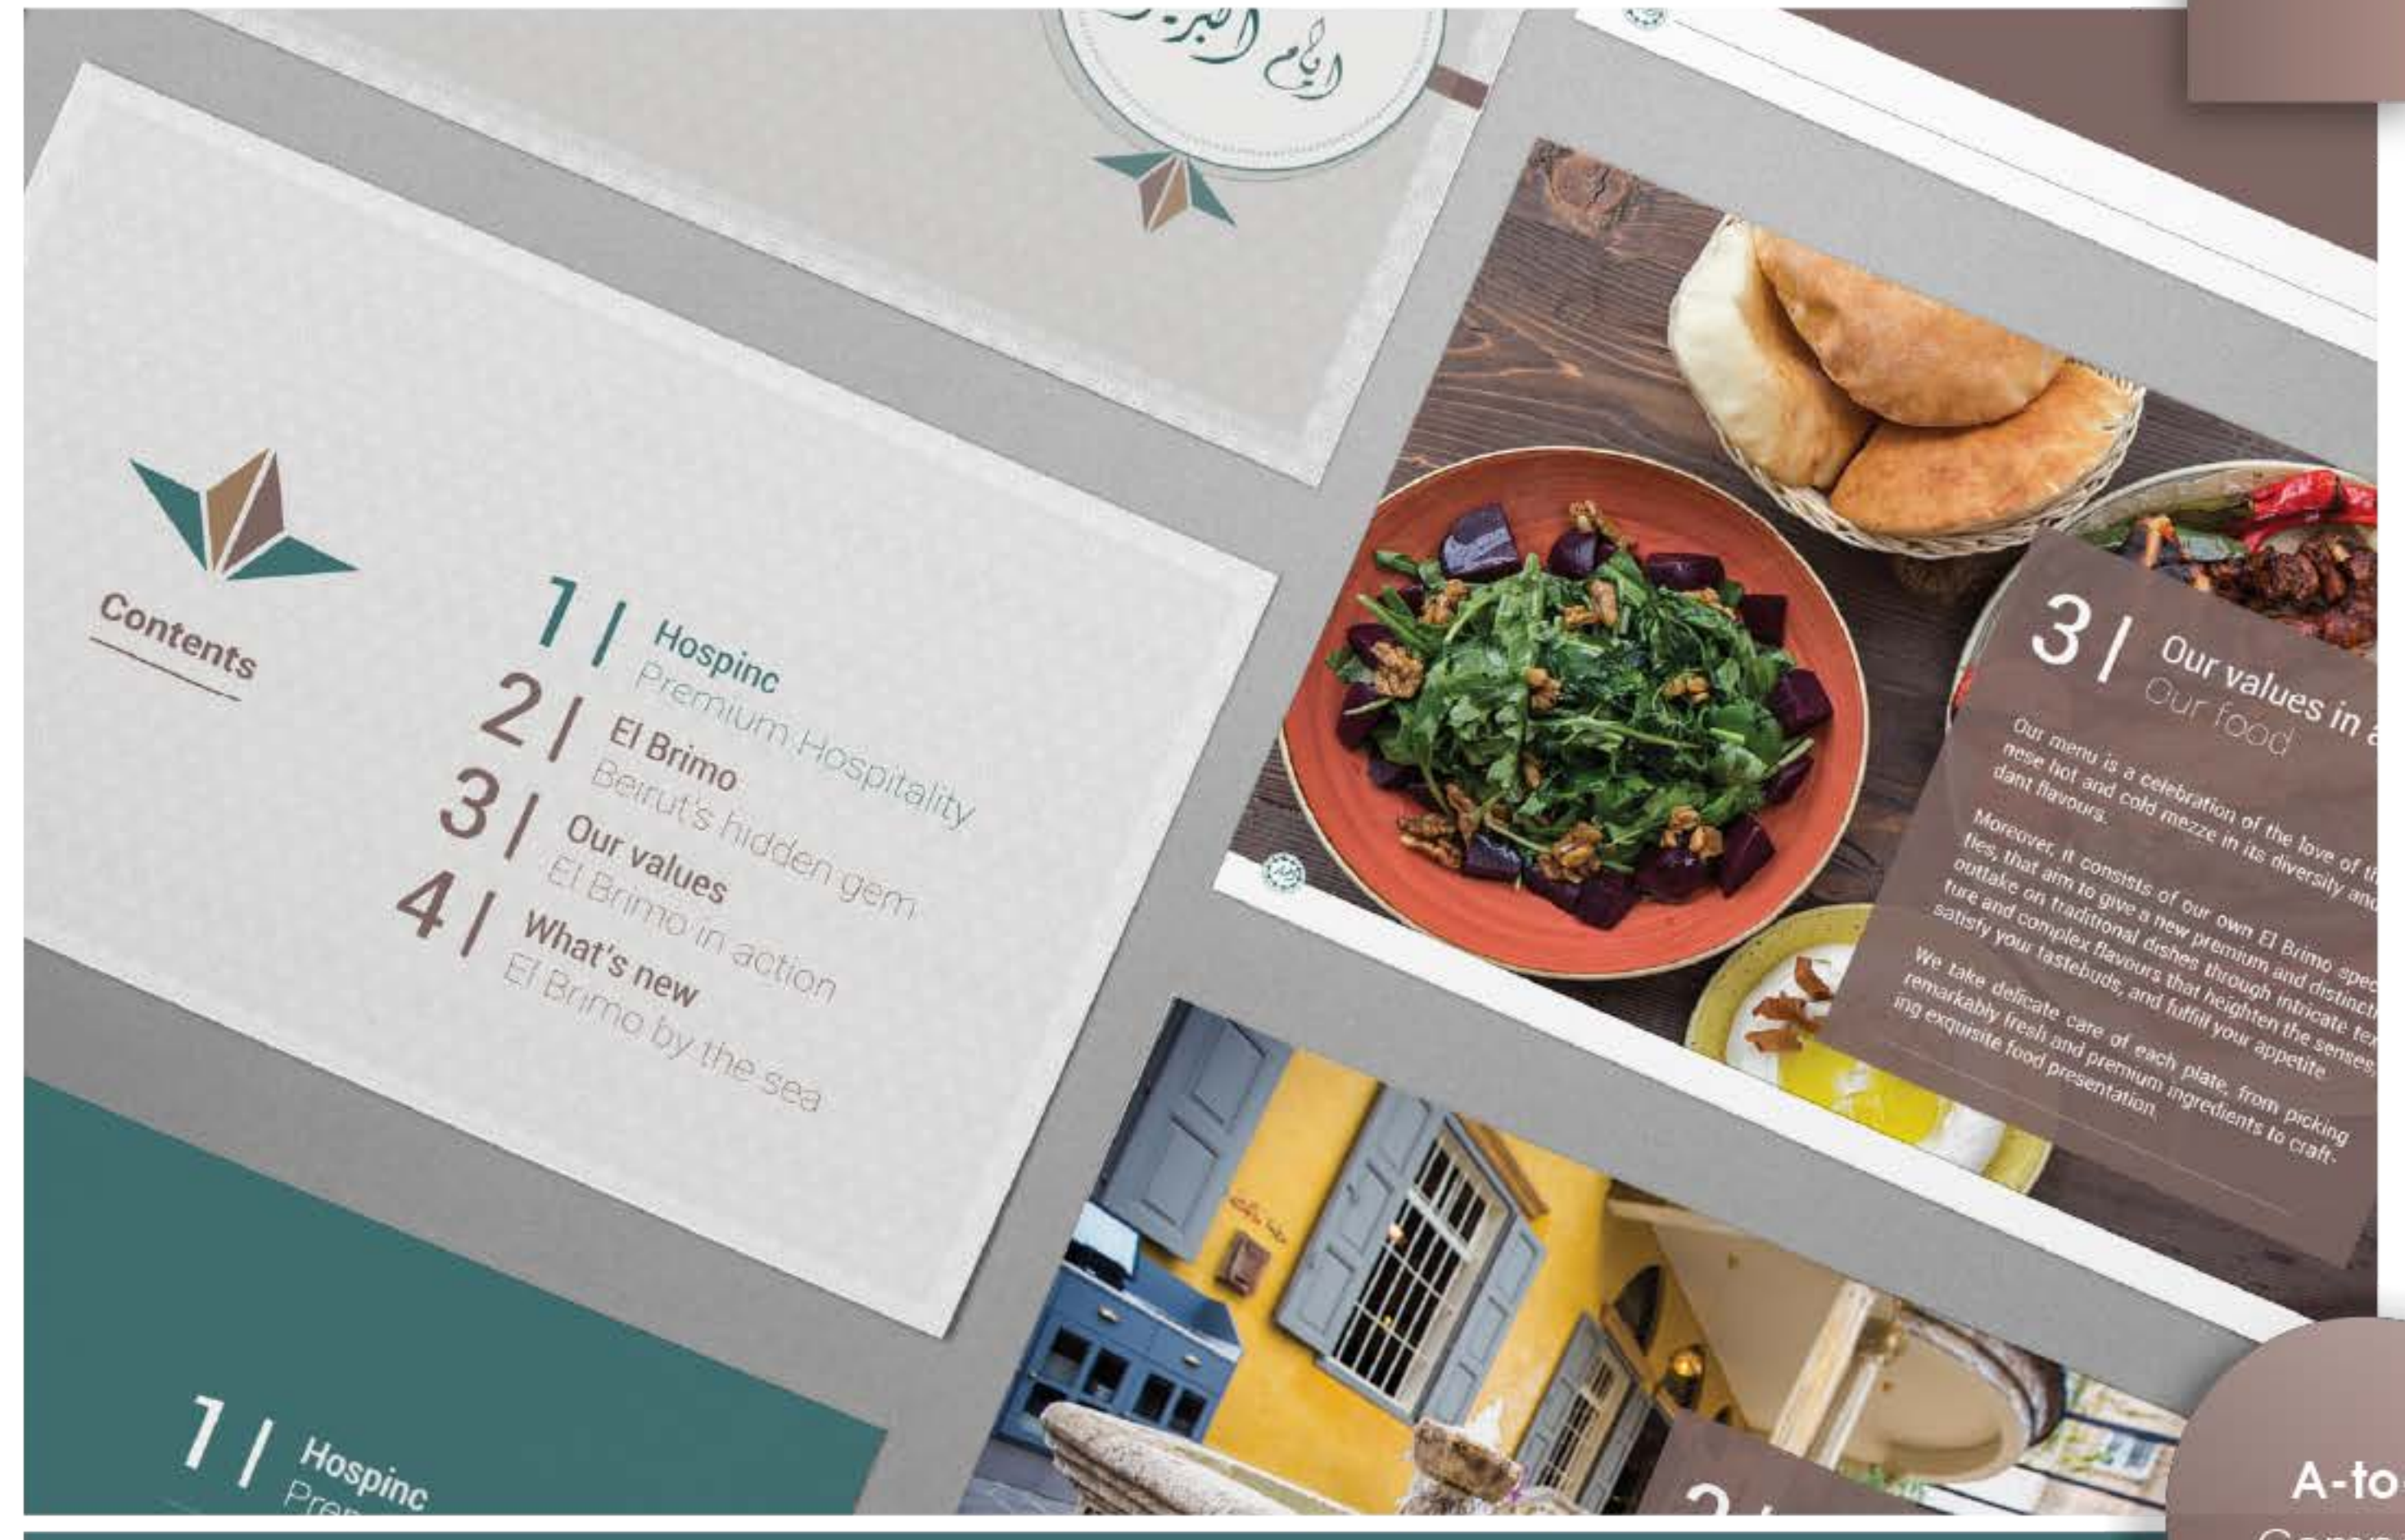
ايام البريمو

Contents

1 | Hospinc
Premium Hospitality

2 | El Brimo
Beirut's hidden gem

3 | Our values
El Brimo in action

4 | What's new
El Brimo by the sea

3 | Our values in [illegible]
Our food

Our menu is a celebration of the love of th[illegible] nese hot and cold mezze in its diversity and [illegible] dant flavours.

Moreover, it consists of our own El Brimo spec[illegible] ties, that aim to give a new premium and distinct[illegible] outlake on traditional dishes through intricate tex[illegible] ture and complex flavours that heighten the senses, satisfy your tastebuds, and fulfill your appetite.

We take delicate care of each plate, from picking remarkably fresh and premium ingredients to craft-ing exquisite food presentation.

1 | Hospinc
Pre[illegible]

A-to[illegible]